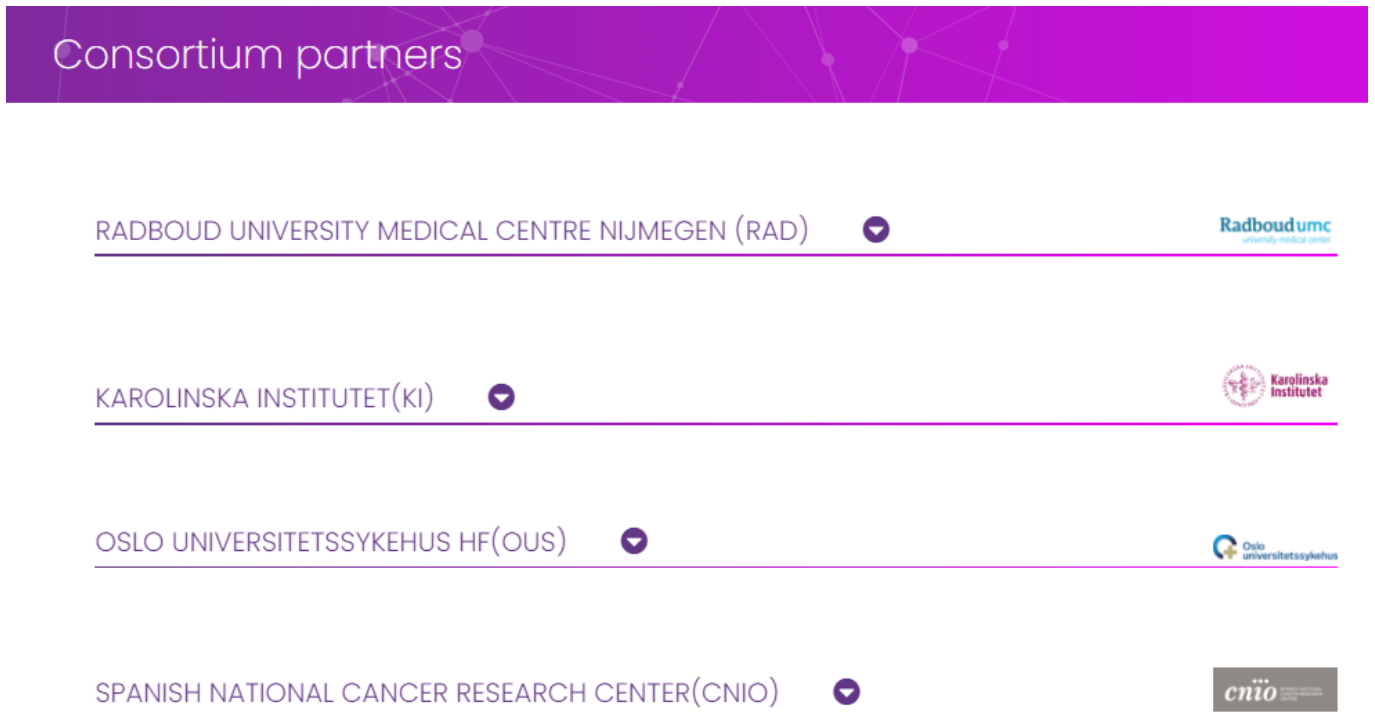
Consortium partners

RADBOUD UNIVERSITY MEDICAL CENTRE NIJMEGEN (RAD)

Radboudumc
university medical center

KAROLINSKA INSTITUTET(KI)

Karolinska Institutet

OSLO UNIVERSITETSSYKEHUS HF(OUS)

Oslo universitetssykehus

SPANISH NATIONAL CANCER RESEARCH CENTER(CNIO)

cnio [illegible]